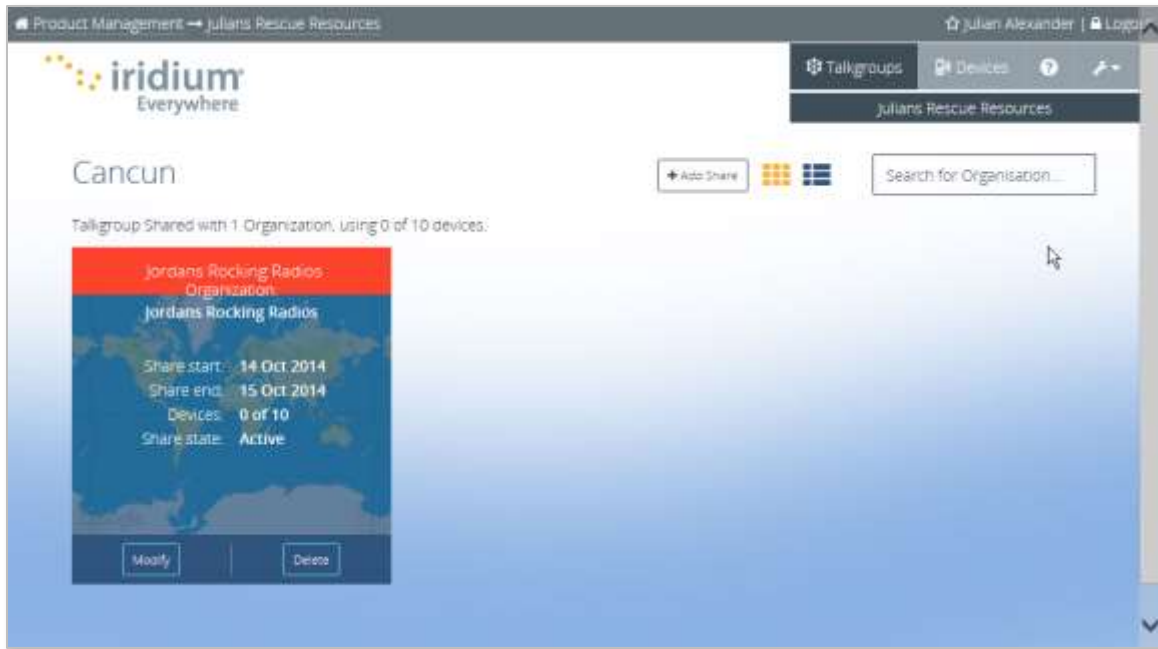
Product Management → Julians Rescue Resources

Julian Alexander | Logo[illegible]

iridium
Everywhere

Talkgroups Devices

Julians Rescue Resources

Cancun

+ Add Share

Search for Organisation...

Talkgroup Shared with 1 Organization, using 0 of 10 devices.

Jordans Rocking Radios
Organization:
Jordans Rocking Radios

Share start: 14 Oct 2014
Share end: 15 Oct 2014
Devices: 0 of 10
Share state: Active

Modify

Delete